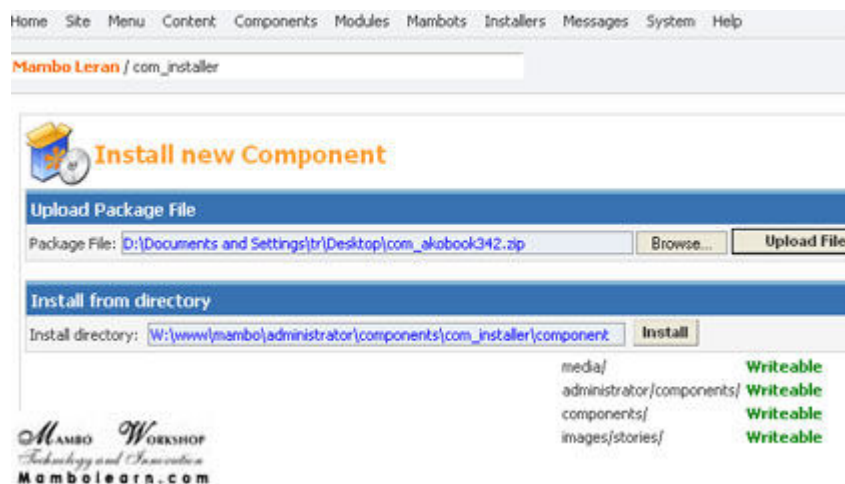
Home Site Menu Content Components Modules Mambots Installers Messages System Help

Mambo Leran / com_installer

Install new Component

Upload Package File

Package File: D:\Documents and Settings\tr\Desktop\com_akobook342.zip Browse... Upload File

Install from directory

Install directory: W:\www\mambo\administrator\components\com_installer\component Install

| | |
|---|---|
| media/ | Writeable |
| administrator/components/ | Writeable |
| components/ | Writeable |
| images/stories/ | Writeable |

Mambo Workshop
Technology and Innovation
Mambolearn.com